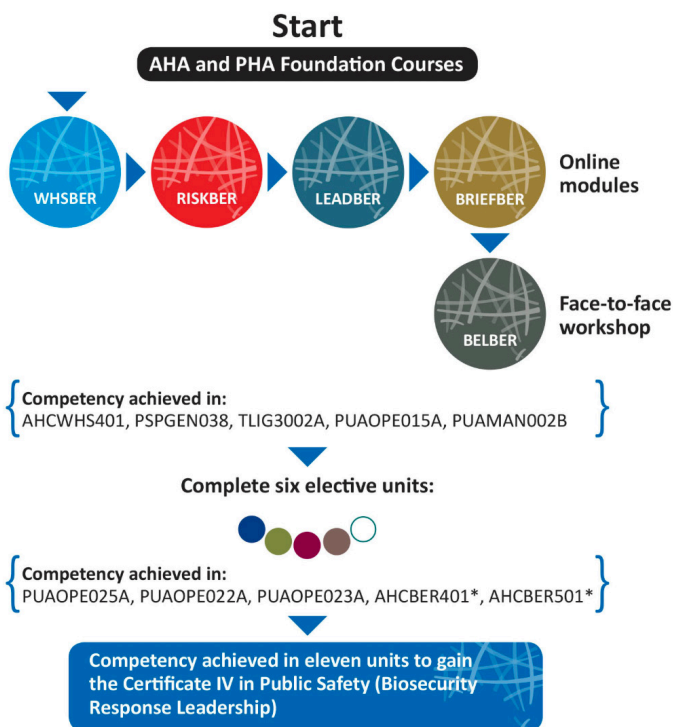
Start

AHA and PHA Foundation Courses

WHSBER

RISKBER

LEADBER

BRIEFBER

Online modules

BELBER

Face-to-face workshop

Competency achieved in:
AHCWHS401, PSPGEN038, TLIG3002A, PUAOPE015A, PUAMAN002B

Complete six elective units:

Competency achieved in:
PUAOPE025A, PUAOPE022A, PUAOPE023A, AHCBER401*, AHCBER501*

Competency achieved in eleven units to gain the Certificate IV in Public Safety (Biosecurity Response Leadership)